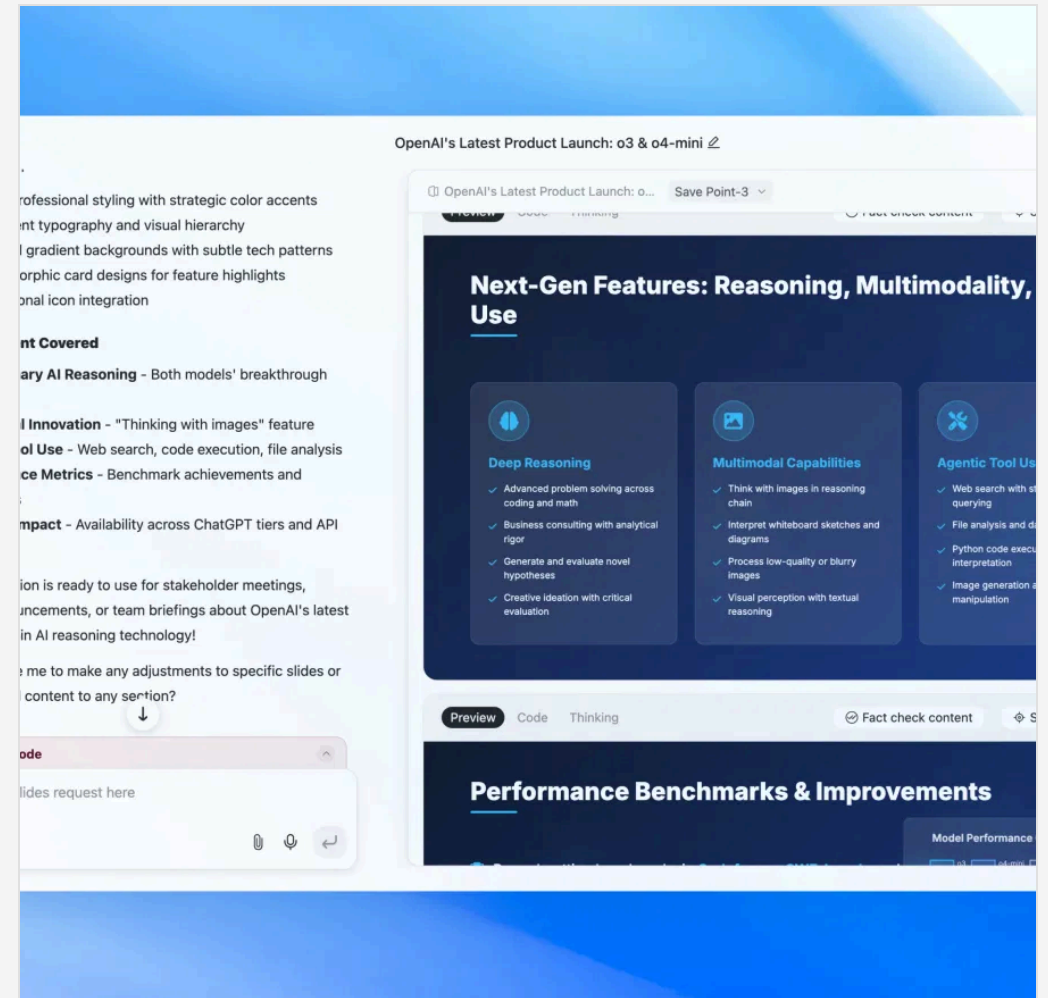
OpenAI's Latest Product Launch: o3 & o4-mini

.
rofessional styling with strategic color accents
nt typography and visual hierarchy
l gradient backgrounds with subtle tech patterns
orphic card designs for feature highlights
onal icon integration

nt Covered
ary AI Reasoning - Both models' breakthrough

l Innovation - "Thinking with images" feature
ol Use - Web search, code execution, file analysis
ce Metrics - Benchmark achievements and

mpact - Availability across ChatGPT tiers and API

ion is ready to use for stakeholder meetings, uncements, or team briefings about OpenAI's latest in AI reasoning technology!

me to make any adjustments to specific slides or content to any section?

↓

ode

lides request here

OpenAI's Latest Product Launch: o... Save Point-3

Preview Code Thinking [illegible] Fact check content

Next-Gen Features: Reasoning, Multimodality, Use

Deep Reasoning
Advanced problem solving across coding and math
Business consulting with analytical rigor
Generate and evaluate novel hypotheses
Creative ideation with critical evaluation

Multimodal Capabilities
Think with images in reasoning chain
Interpret whiteboard sketches and diagrams
Process low-quality or blurry images
Visual perception with textual reasoning

Agentic Tool Us
Web search with st querying
File analysis and da
Python code execu interpretation
Image generation a manipulation

Preview Code Thinking Fact check content

Performance Benchmarks & Improvements

Model Performance

o3 o4-mini